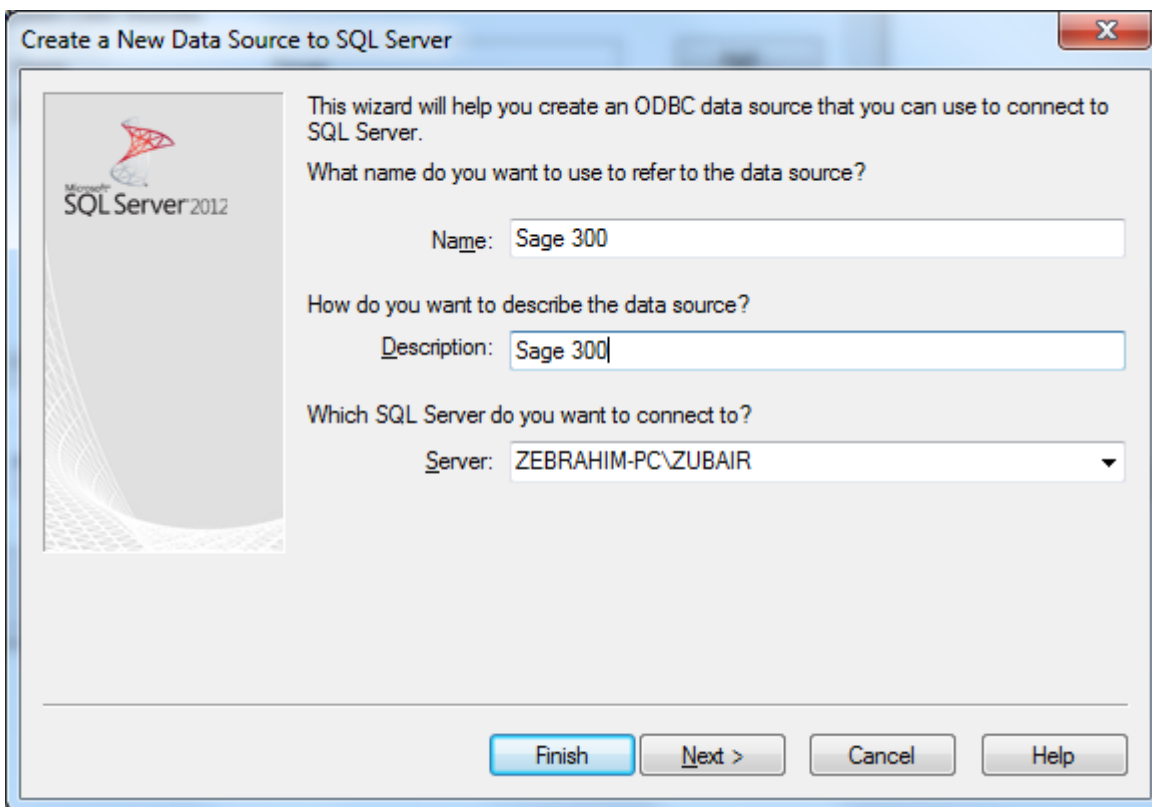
Create a New Data Source to SQL Server

Microsoft SQL Server 2012

This wizard will help you create an ODBC data source that you can use to connect to SQL Server.

What name do you want to use to refer to the data source?

Name: Sage 300

How do you want to describe the data source?

Description: Sage 300

Which SQL Server do you want to connect to?

Server: ZEBRAHIM-PC\ZUBAIR

Finish | Next > | Cancel | Help